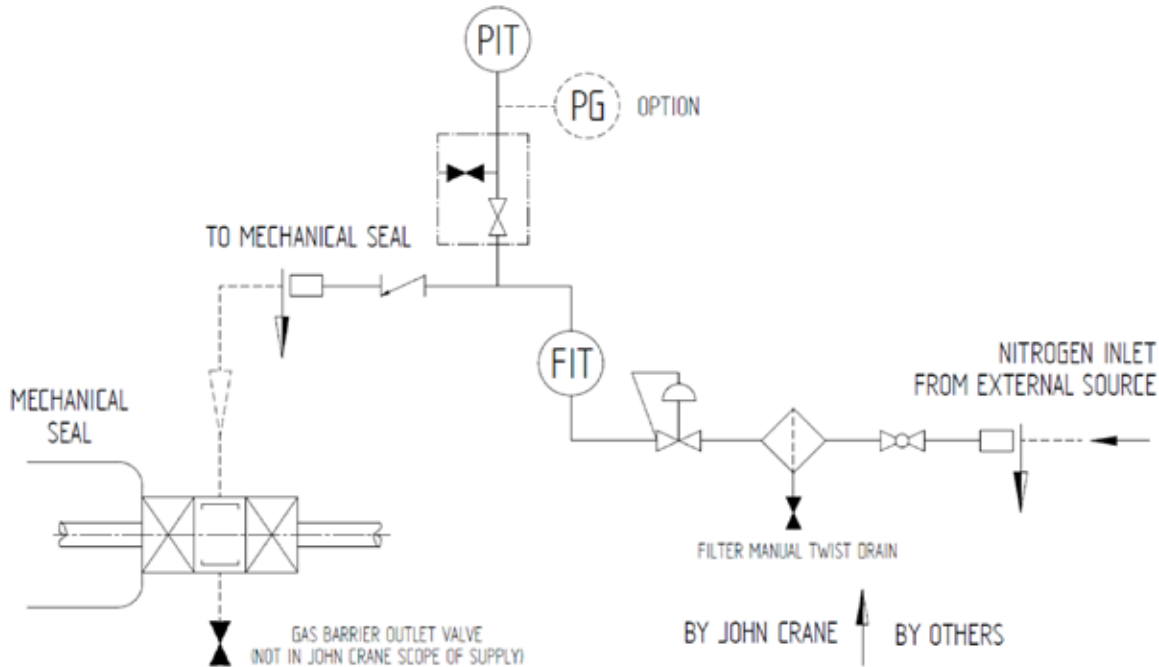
PIT

PG OPTION

TO MECHANICAL SEAL

FIT

NITROGEN INLET FROM EXTERNAL SOURCE

MECHANICAL SEAL

FILTER MANUAL TWIST DRAIN

GAS BARRIER OUTLET VALVE (NOT IN JOHN CRANE SCOPE OF SUPPLY)

BY JOHN CRANE

BY OTHERS